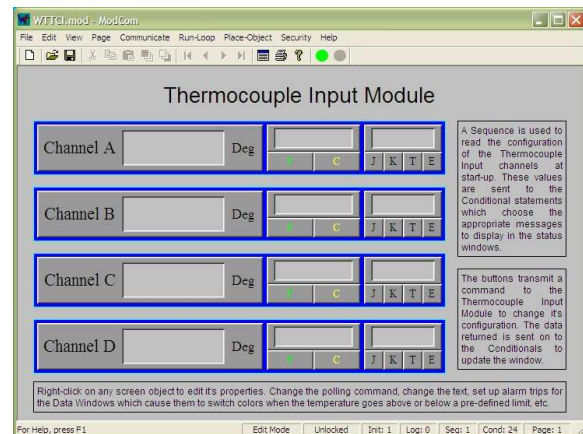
WTTCI.mod - ModCom

File Edit View Page Communicate Run-Loop Place-Object Security Help

Thermocouple Input Module

Channel A Deg F C J K T E

Channel B Deg F C J K T E

Channel C Deg F C J K T E

Channel D Deg F C J K T E

A Sequence is used to read the configuration of the Thermocouple Input channels at start-up. These values are sent to the Conditional statements which choose the appropriate messages to display in the status windows.

The buttons transmit a command to the Thermocouple Input Module to change it's configuration. The data returned is sent on to the Conditionals to update the window.

Right-click on any screen object to edit it's properties. Change the polling command, change the text, set up alarm trips for the Data Windows which cause them to switch colors when the temperature goes above or below a pre-defined limit, etc.

For Help, press F1 Edit Mode Unlocked Init: 1 Log: 0 Seq: 1 Cond: 24 Page: 1